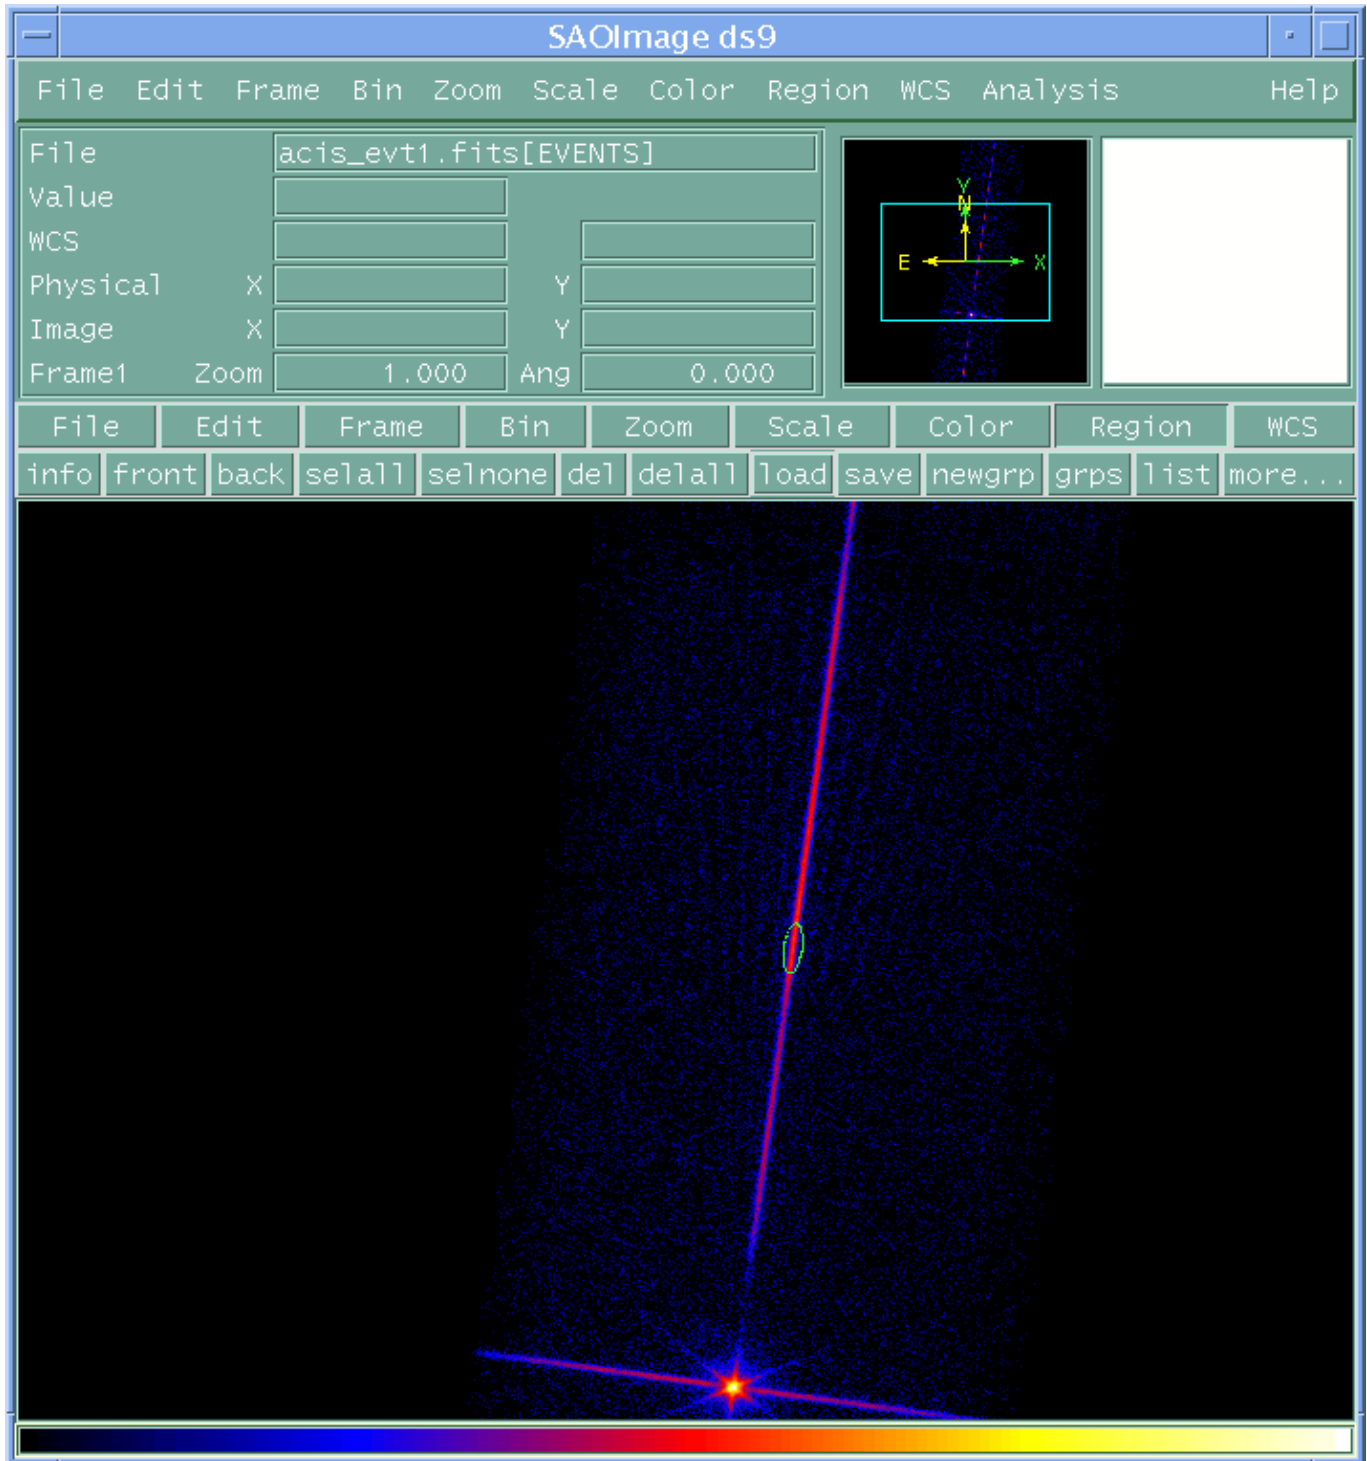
SAOImage ds9

File Edit Frame Bin Zoom Scale Color Region WCS Analysis Help

| | | | |
|---|---|---|---|
| File | acis_evt1.fits[EVENTS] | | |
| Value | | | |
| WCS | | | |
| Physical X | | Y | |
| Image X | | Y | |
| Frame1 Zoom | 1.000 | Ang | 0.000 |

Y N E X

File Edit Frame Bin Zoom Scale Color Region WCS

info front back selall selnone del delall load save newgrp grps list more...